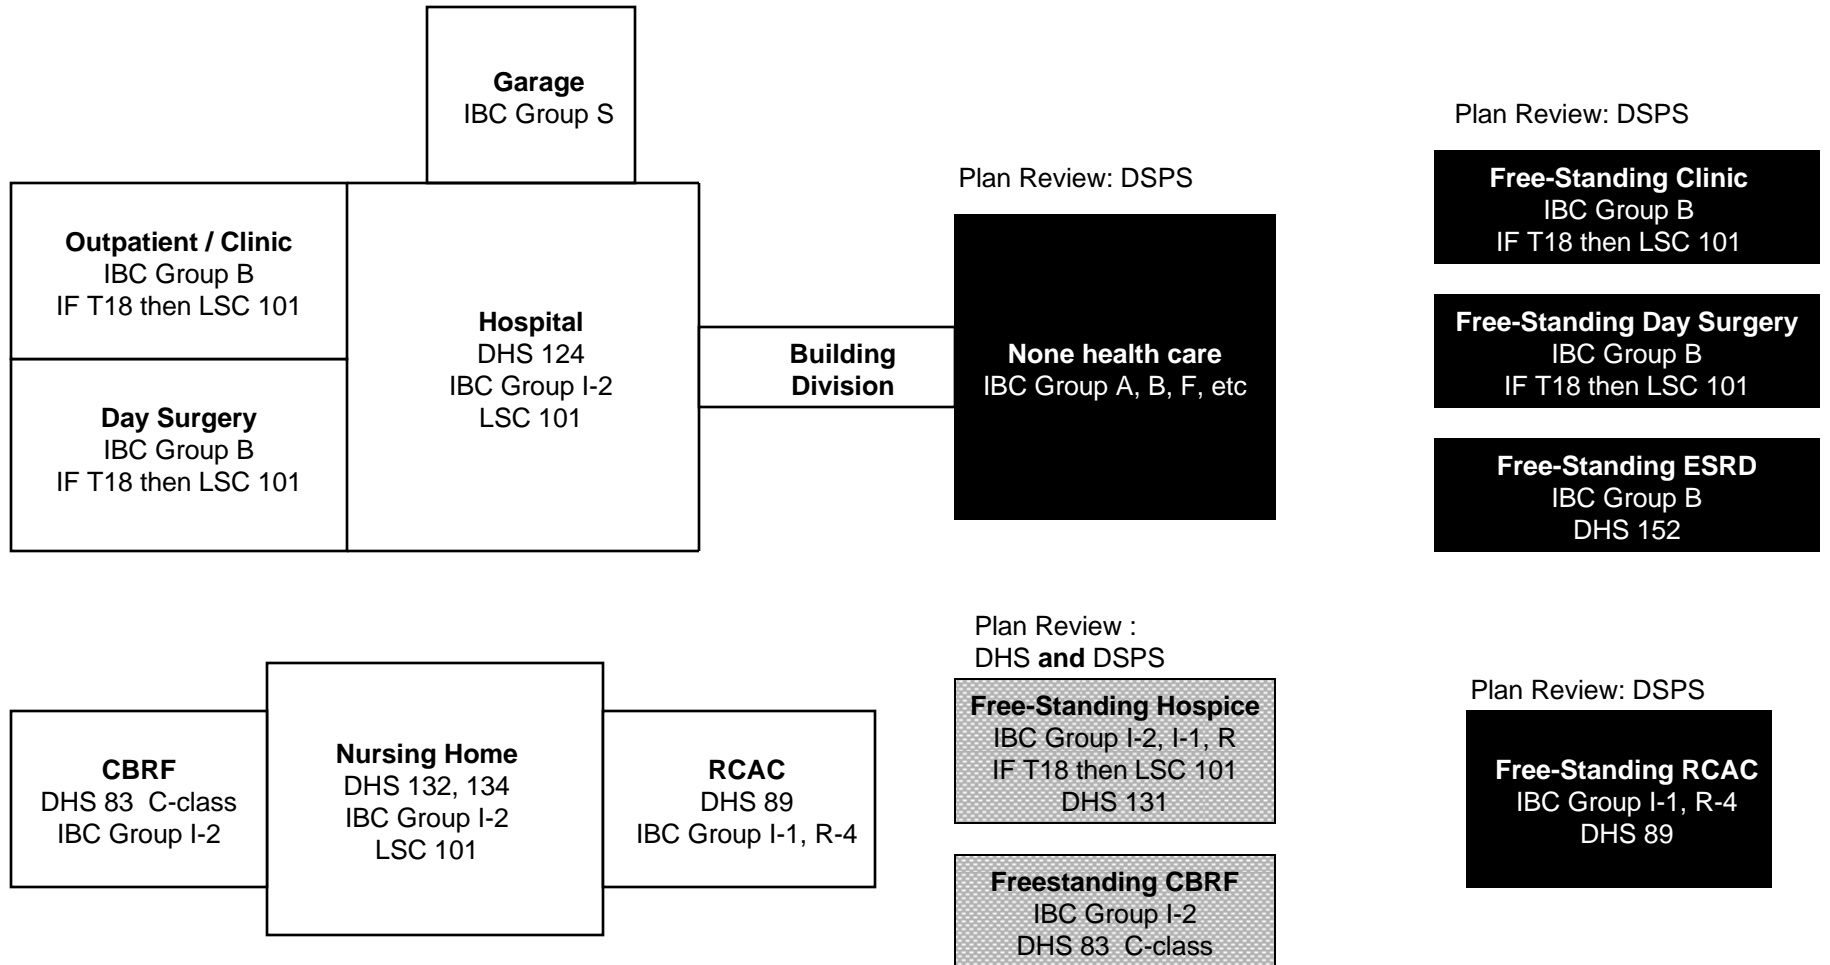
Garage
IBC Group S

Outpatient / Clinic
IBC Group B
IF T18 then LSC 101

Hospital
DHS 124
IBC Group I-2
LSC 101

Day Surgery
IBC Group B
IF T18 then LSC 101

Building Division

Plan Review: DSPS

None health care
IBC Group A, B, F, etc

Plan Review: DSPS

Free-Standing Clinic
IBC Group B
IF T18 then LSC 101

Free-Standing Day Surgery
IBC Group B
IF T18 then LSC 101

Free-Standing ESRD
IBC Group B
DHS 152

CBRF
DHS 83 C-class
IBC Group I-2

Nursing Home
DHS 132, 134
IBC Group I-2
LSC 101

RCAC
DHS 89
IBC Group I-1, R-4

Plan Review :
DHS and DSPS

Free-Standing Hospice
IBC Group I-2, I-1, R
IF T18 then LSC 101
DHS 131

Freestanding CBRF
IBC Group I-2
DHS 83 C-class

Plan Review: DSPS

Free-Standing RCAC
IBC Group I-1, R-4
DHS 89